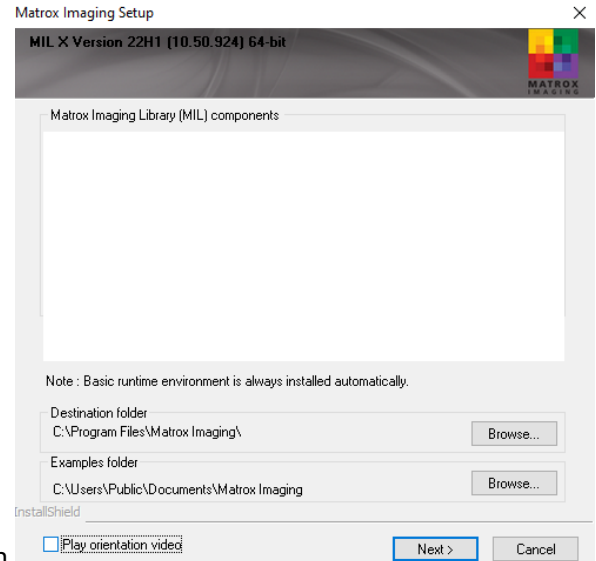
Matrox Imaging Setup
×
MIL X Version 22H1 (10.50.924) 64-bit
MATROX IMAGING

Matrox Imaging Library (MIL) components

Note : Basic runtime environment is always installed automatically.

Destination folder
C:\Program Files\Matrox Imaging\
Browse...

Examples folder
C:\Users\Public\Documents\Matrox Imaging
Browse...

InstallShield

Play orientation video
Next >
Cancel